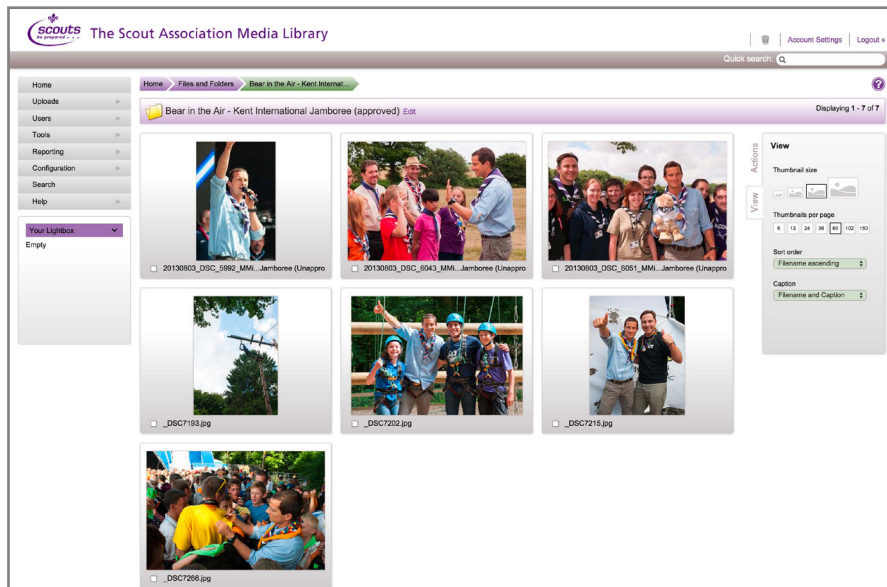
scouts Be prepared
The Scout Association Media Library

Account Settings | Logout »

Quick search

Home
Uploads
Users
Tools
Reporting
Configuration
Search
Help

Your Lightbox
Empty

Home > Files and Folders > Bear in the Air - Kent Internat...

Bear in the Air - Kent International Jamboree (approved) Edit

Displaying 1 - 7 of 7

20130803_DSC_5992_MMi...Jamboree (Unappro

20130803_DSC_6043_MMi...Jamboree (Unappro

20130803_DSC_6051_MMi...Jamboree (Unappro

_DSC7193.jpg

_DSC7202.jpg

_DSC7215.jpg

_DSC7266.jpg

Actions
View

View
Thumbnail size
Thumbnails per page
6 12 24 36 60 102 150
Sort order
Filename ascending
Caption
Filename and Caption